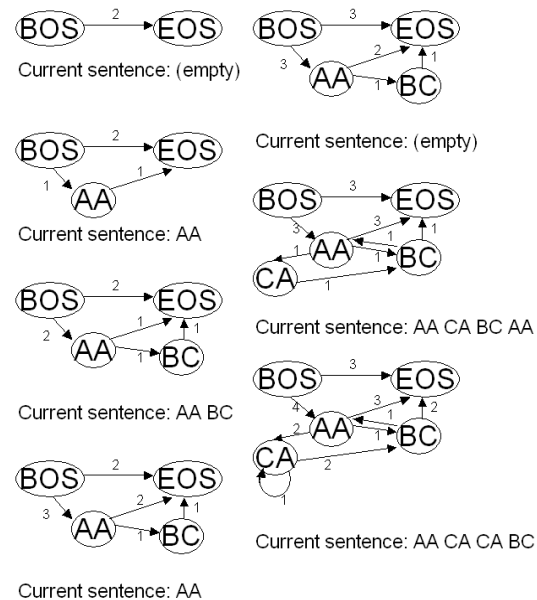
BOS 2 EOS

Current sentence: (empty)

BOS 2 EOS 1 AA 1

Current sentence: AA

BOS 2 EOS 2 AA 1 1 1 BC

Current sentence: AA BC

BOS 2 EOS 3 AA 2 1 1 BC

Current sentence: AA

BOS 3 EOS 3 AA 2 1 1 BC

Current sentence: (empty)

BOS 3 EOS 3 AA 3 1 1 1 BC 1 CA 1 1

Current sentence: AA CA BC AA

BOS 3 EOS 4 AA 3 2 1 1 1 BC 2 CA 2 1

Current sentence: AA CA CA BC